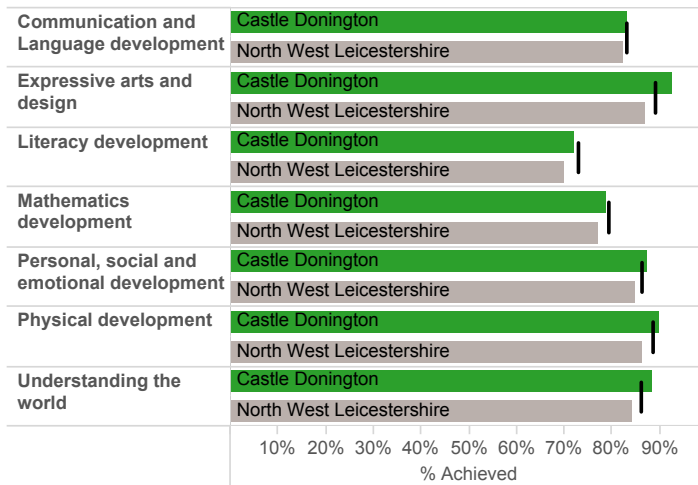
| | |
|---|---|
| Communication and Language development | Castle Donington |
| | North West Leicestershire |
| Expressive arts and design | Castle Donington |
| | North West Leicestershire |
| Literacy development | Castle Donington |
| | North West Leicestershire |
| Mathematics development | Castle Donington |
| | North West Leicestershire |
| Personal, social and emotional development | Castle Donington |
| | North West Leicestershire |
| Physical development | Castle Donington |
| | North West Leicestershire |
| Understanding the world | Castle Donington |
| | North West Leicestershire |

10% 20% 30% 40% 50% 60% 70% 80% 90%

% Achieved